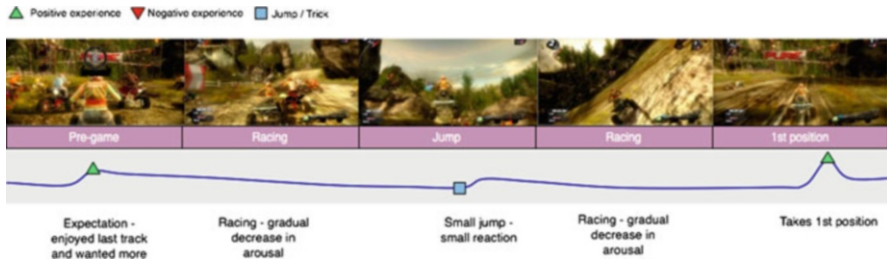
Positive experience Negative experience Jump / Trick

Pre-game

Racing

Jump

Racing

1st position

Expectation - enjoyed last track and wanted more

Racing - gradual decrease in arousal

Small jump - small reaction

Racing - gradual decrease in arousal

Takes 1st position